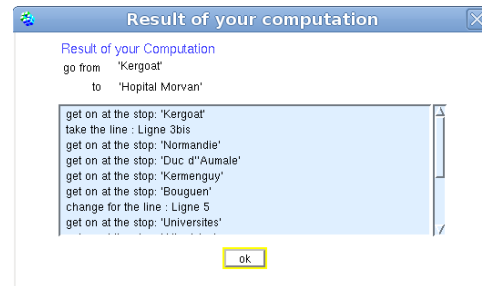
Result of your computation

Result of your Computation
go from 'Kergoat'
to 'Hopital Morvan'

get on at the stop: 'Kergoat'
take the line : Ligne 3bis
get on at the stop: 'Normandie'
get on at the stop: 'Duc d''Aumale'
get on at the stop: 'Kermenguy'
get on at the stop: 'Bouguen'
change for the line : Ligne 5
get on at the stop: 'Universites'
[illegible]

ok